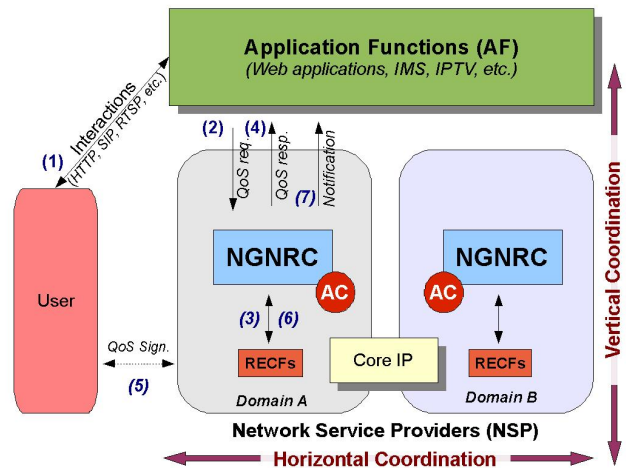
Application Functions (AF)
(Web applications, IMS, IPTV, etc.)

(1) Interactions (HTTP, SIP, RTSP, etc.)

(2) QoS req.
(4) QoS resp.
(7) Notification

User

NGNRC
AC
(3) (6)
RECFs
Domain A

NGNRC
AC
RECFs
Domain B

Core IP

QoS Sign.
(5)

Network Service Providers (NSP)

Horizontal Coordination

Vertical Coordination